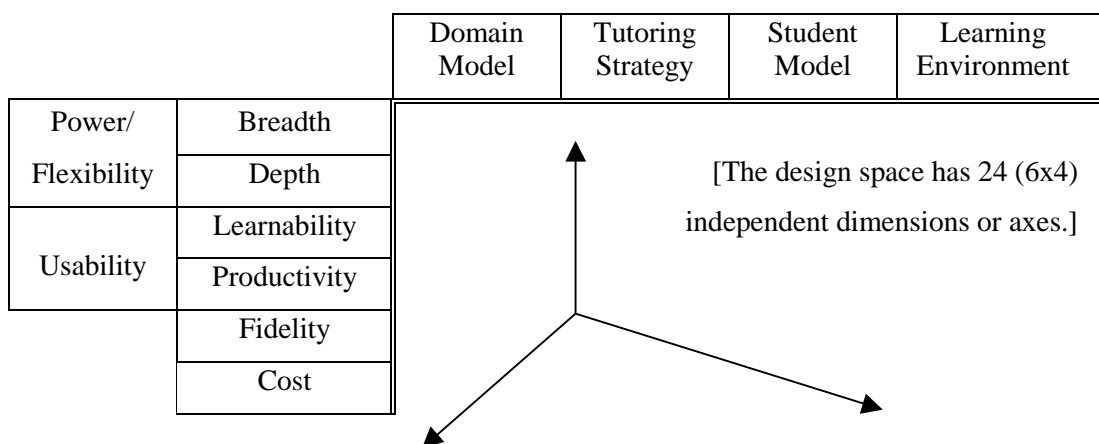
| Domain Model | Tutoring Strategy | Student Model | Learning Environment |
|---|---|---|---|

| | |
|---|---|
| Power/ Flexibility | Breadth |
| | Depth |
| Usability | Learnability |
| | Productivity |
| | Fidelity |
| | Cost |

[The design space has 24 (6x4) independent dimensions or axes.]